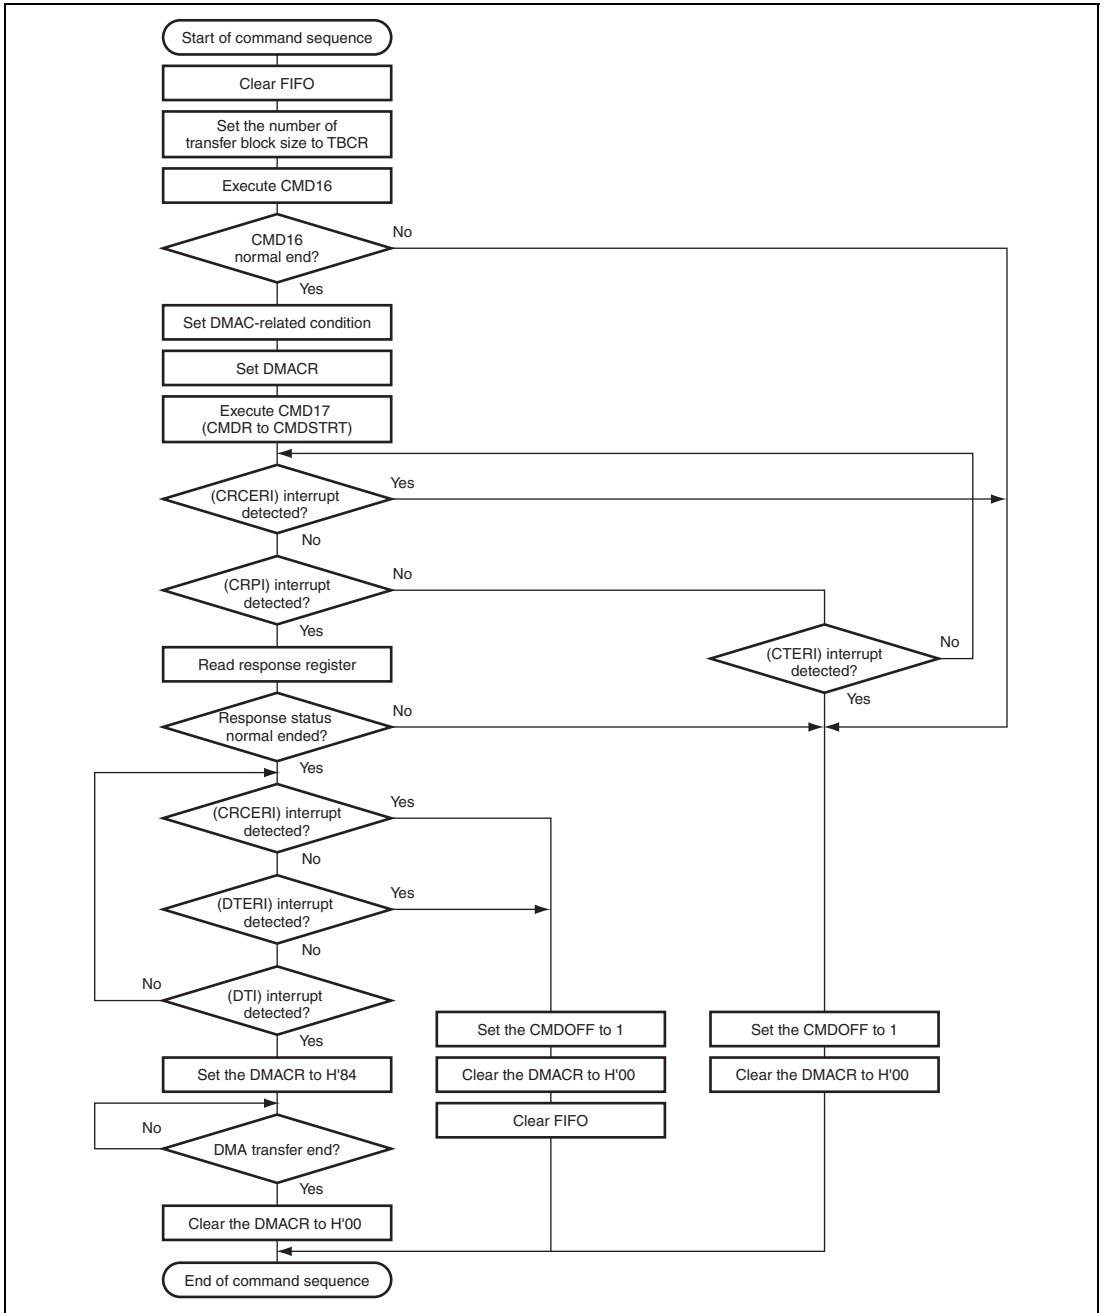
Start of command sequence

Clear FIFO

Set the number of transfer block size to TBCR

Execute CMD16

CMD16 normal end?

No

Yes

Set DMAC-related condition

Set DMACR

Execute CMD17 (CMDR to CMDSTRT)

(CRCERI) interrupt detected?

Yes

No

(CRPI) interrupt detected?

No

Yes

Read response register

(CTERI) interrupt detected?

No

Yes

Response status normal ended?

No

Yes

(CRCERI) interrupt detected?

Yes

No

(DTERI) interrupt detected?

Yes

No

No

(DTI) interrupt detected?

Yes

Set the CMDOFF to 1

Set the CMDOFF to 1

Set the DMACR to H'84

Clear the DMACR to H'00

Clear the DMACR to H'00

Clear FIFO

No

DMA transfer end?

Yes

Clear the DMACR to H'00

End of command sequence